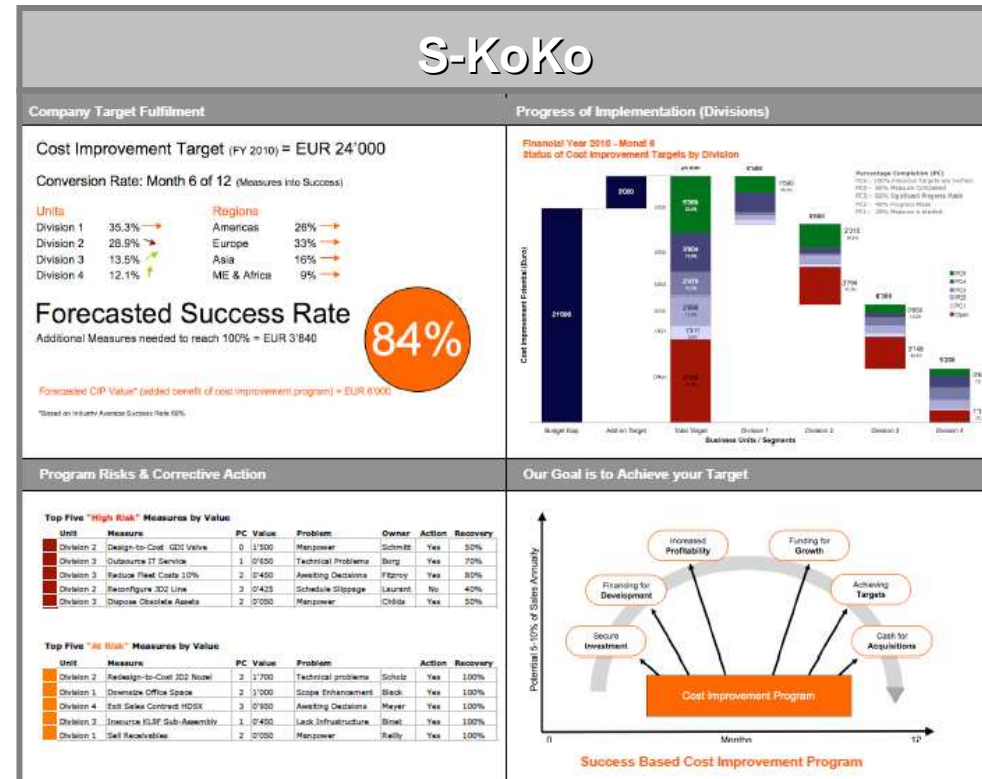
S-KoKo

Company Target Fulfilment

Cost Improvement Target (FY 2010) = EUR 24'000

Conversion Rate: Month 6 of 12 (Measures into Success)

| Units | | Regions | |
|---|---|---|---|
| Division 1 | 35.3% | Americas | 26% |
| Division 2 | 28.9% | Europe | 33% |
| Division 3 | 13.5% | Asia | 16% |
| Division 4 | 12.1% | ME & Africa | 9% |

Forecasted Success Rate

Additional Measures needed to reach 100% = EUR 3'840

84%

Forecasted CIP Value* (added benefit of cost improvement program) = EUR 6'000

*Based on Industry Average Success Rate 68%

Progress of Implementation (Divisions)

Financial Year 2010 - Month 6
Status of Cost Improvement Targets by Division

Cost Improvement Potential (Euro)

21000

3000

Budget Gap | Add-on Target | Total Target | Division 1 | Division 2 | Division 3 | Division 4

Business Units / Segments

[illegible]

Program Risks & Corrective Action

Top Five "High Risk" Measures by Value

| Unit | Measure | PC | Value | Problem | Owner | Action | Recovery |
|---|---|---|---|---|---|---|---|
| Division 2 | Design-to-Cost GDI Valve | 0 | 1'500 | Manpower | Schmitt | Yes | 50% |
| Division 1 | Outsource IT Service | 1 | 0'650 | Technical Problems | Borg | Yes | 70% |
| Division 3 | Reduce Fleet Costs 10% | 2 | 0'450 | Awaiting Decisions | Fitzroy | Yes | 80% |
| Division 2 | Reconfigure 3D2 Line | 3 | 0'425 | Schedule Slippage | Laurent | No | 40% |
| Division 3 | Dispose Obsolete Assets | 2 | 0'050 | Manpower | Childs | Yes | 50% |

Top Five "At Risk" Measures by Value

| Unit | Measure | PC | Value | Problem | | Action | Recovery |
|---|---|---|---|---|---|---|---|
| Division 2 | Redesign-to-Cost 3D2 Nozel | 2 | 1'700 | Technical problems | Scholz | Yes | 100% |
| Division 1 | Downsize Office Space | 2 | 1'000 | Scope Enhancement | Black | Yes | 100% |
| Division 4 | Exit Sales Contract HDSX | 3 | 0'950 | Awaiting Decisions | Meyer | Yes | 100% |
| Division 3 | Insource KL9F Sub-Assembly | 1 | 0'450 | Lack Infrastructure | Binet | Yes | 100% |
| Division 1 | Sell Receivables | 2 | 0'050 | Manpower | Reilly | Yes | 100% |

Our Goal is to Achieve your Target

Potential 5-10% of Sales Annually

Secure Investment
Financing for Development
Increased Profitability
Funding for Growth
Achieving Targets
Cash for Acquisitions

Cost Improvement Program

0
Months
12

Success Based Cost Improvement Program